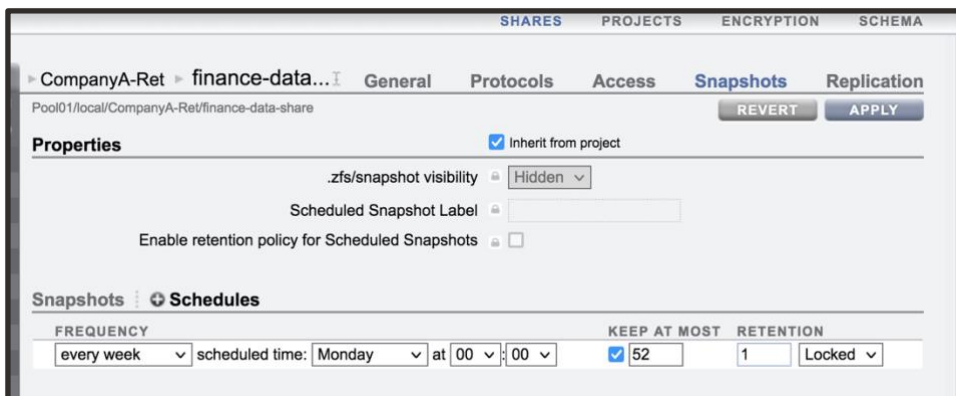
SHARES PROJECTS ENCRYPTION SCHEMA

CompanyA-Ret ▸ finance-data... General Protocols Access Snapshots Replication

Pool01/local/CompanyA-Ret/finance-data-share

REVERT APPLY

Properties

Inherit from project

.zfs/snapshot visibility Hidden

Scheduled Snapshot Label

Enable retention policy for Scheduled Snapshots

Snapshots Schedules

| FREQUENCY | | KEEP AT MOST | RETENTION | |
|---|---|---|---|---|
| every week | scheduled time: Monday at 00 : 00 | 52 | 1 | Locked |